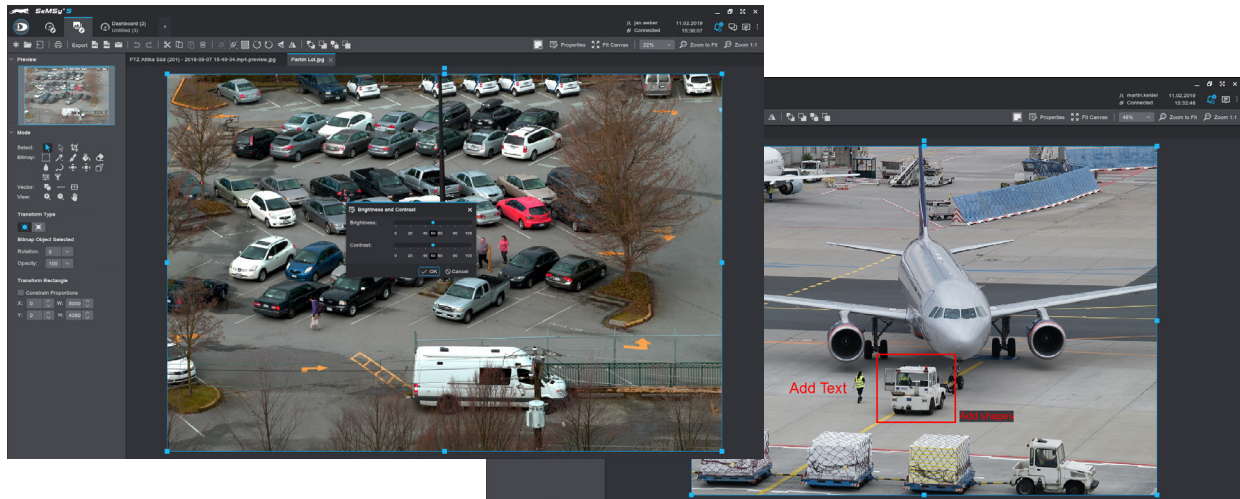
SeMSy® 5

Dashboard (2)
Untitled (3)

jan weber
Connected
11.02.2019
15:36:07

Export

Properties
Fit Canvas
22%
Zoom to Fit
Zoom 1:1

Preview

PTZ Allike Süd (201) - 2018-08-07 15-49-34.mprt.preview.jpg
Parkin Lot.jpg

Mode
Select:
Bitmap:
Vector:
View:

Transform Type

Bitmap Object Selected
Rotation: 0
Opacity: 100

Transform Rectangle
Constrain Proportions
X: 0
W: 6000
Y: 0
H: 4000

Brightness and Contrast
Brightness:
0 20 40 50 60 80 100
Contrast:
0 20 40 50 60 80 100
OK
Cancel

martin.kentel
Connected
11.02.2019
15:32:46

Properties
Fit Canvas
46%
Zoom to Fit
Zoom 1:1

Add Text
Add shapes